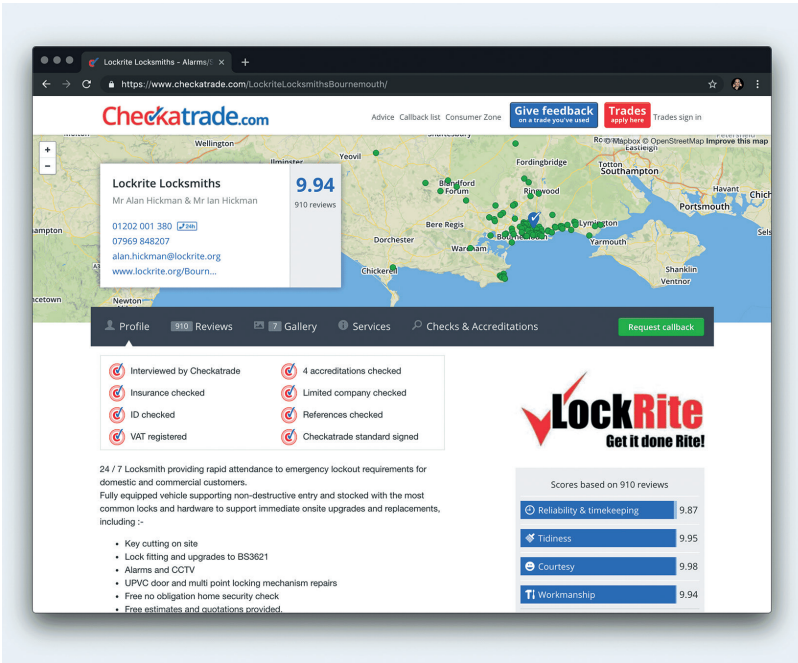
Lockrite Locksmiths – Alarms/

https://www.checkatrade.com/LockriteLocksmithsBournemouth/

Checkatrade.com

Advice Callback list Consumer Zone

Give feedback
on a trade you've used

Trades
apply here

Trades sign in

© Mapbox © OpenStreetMap Improve this map

Wellington Yeovil Ilminster Fordingbridge Totton Southampton Blandford Forum Ringwood Havant Chich Bere Regis Lymington Portsmouth Dorchester Wareham Yarmouth Chickerell Shanklin Ventnor Newton ampton Sels

Lockrite Locksmiths
Mr Alan Hickman & Mr Ian Hickman

9.94
910 reviews

01202 001 380 24h
07969 848207
alan.hickman@lockrite.org
www.lockrite.org/Bourn...

Profile 910 Reviews 7 Gallery Services Checks & Accreditations Request callback

| | |
|---|---|
| Interviewed by Checkatrade | 4 accreditations checked |
| Insurance checked | Limited company checked |
| ID checked | References checked |
| VAT registered | Checkatrade standard signed |

LockRite
Get it done Rite!

24 / 7 Locksmith providing rapid attendance to emergency lockout requirements for domestic and commercial customers.
Fully equipped vehicle supporting non-destructive entry and stocked with the most common locks and hardware to support immediate onsite upgrades and replacements, including :-

- Key cutting on site
- Lock fitting and upgrades to BS3621
- Alarms and CCTV
- UPVC door and multi point locking mechanism repairs
- Free no obligation home security check
- Free estimates and quotations provided.

Scores based on 910 reviews

| | |
|---|---|
| Reliability & timekeeping | 9.87 |
| Tidiness | 9.95 |
| Courtesy | 9.98 |
| Workmanship | 9.94 |